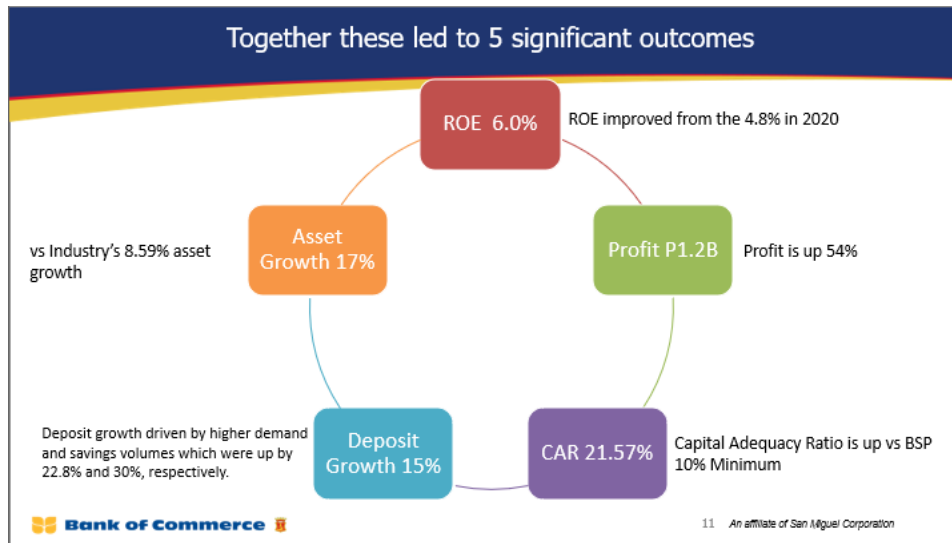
Together these led to 5 significant outcomes

ROE 6.0%

ROE improved from the 4.8% in 2020

Profit P1.2B

Profit is up 54%

CAR 21.57%

Capital Adequacy Ratio is up vs BSP 10% Minimum

Deposit Growth 15%

Deposit growth driven by higher demand and savings volumes which were up by 22.8% and 30%, respectively.

Asset Growth 17%

vs Industry's 8.59% asset growth

Bank of Commerce

11

An affiliate of San Miguel Corporation